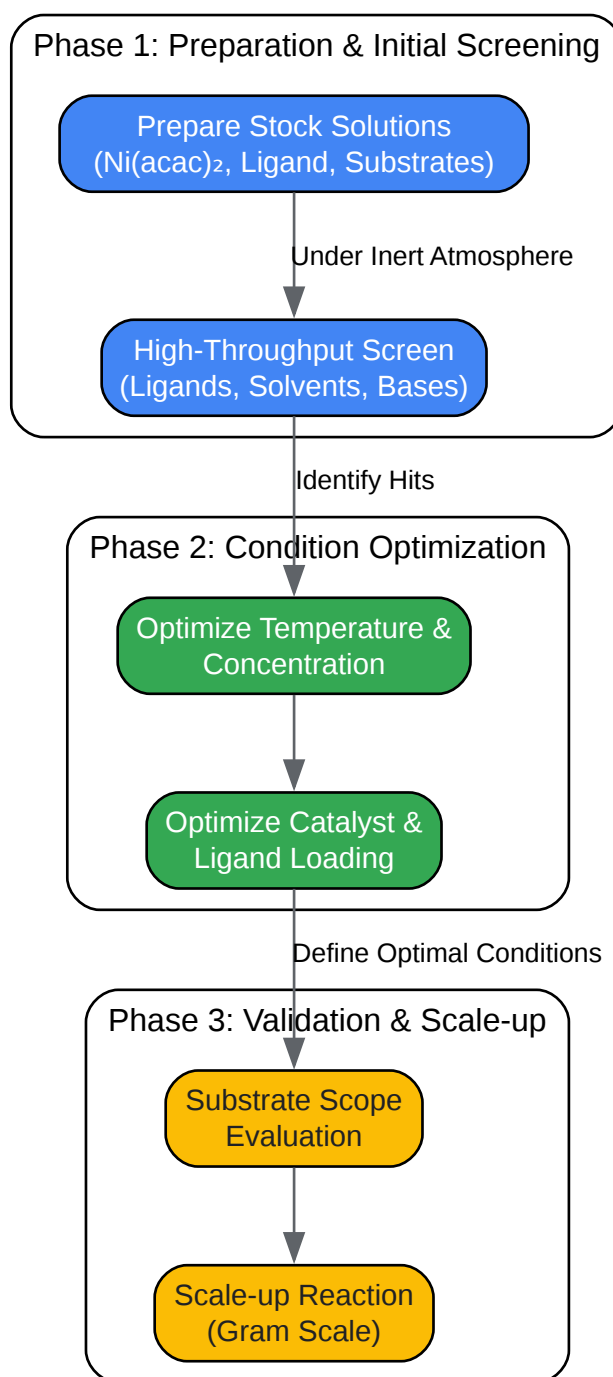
Phase 1: Preparation & Initial Screening

Prepare Stock Solutions (Ni(acac)$_2$, Ligand, Substrates)

Under Inert Atmosphere

High-Throughput Screen (Ligands, Solvents, Bases)

Identify Hits

Phase 2: Condition Optimization

Optimize Temperature & Concentration

Optimize Catalyst & Ligand Loading

Define Optimal Conditions

Phase 3: Validation & Scale-up

Substrate Scope Evaluation

Scale-up Reaction (Gram Scale)